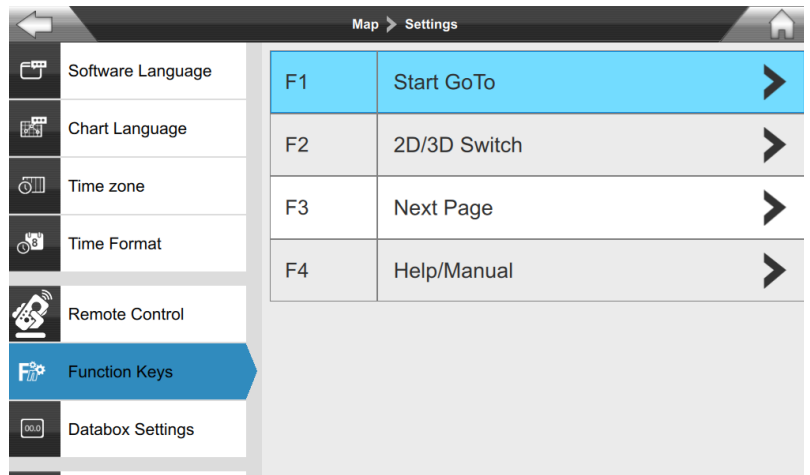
Map > Settings

Software Language
Chart Language
Time zone
Time Format
Remote Control
Function Keys
Databox Settings

| F1 | Start GoTo |
|---|---|
| F2 | 2D/3D Switch |
| F3 | Next Page |
| F4 | Help/Manual |